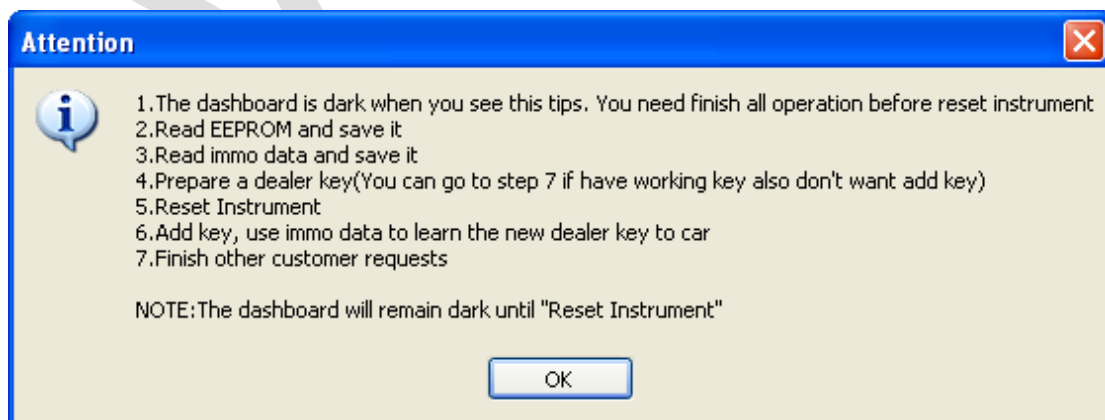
Attention

1.The dashboard is dark when you see this tips. You need finish all operation before reset instrument
2.Read EEPROM and save it
3.Read immo data and save it
4.Prepare a dealer key(You can go to step 7 if have working key also don't want add key)
5.Reset Instrument
6.Add key, use immo data to learn the new dealer key to car
7.Finish other customer requests

NOTE:The dashboard will remain dark until "Reset Instrument"

OK